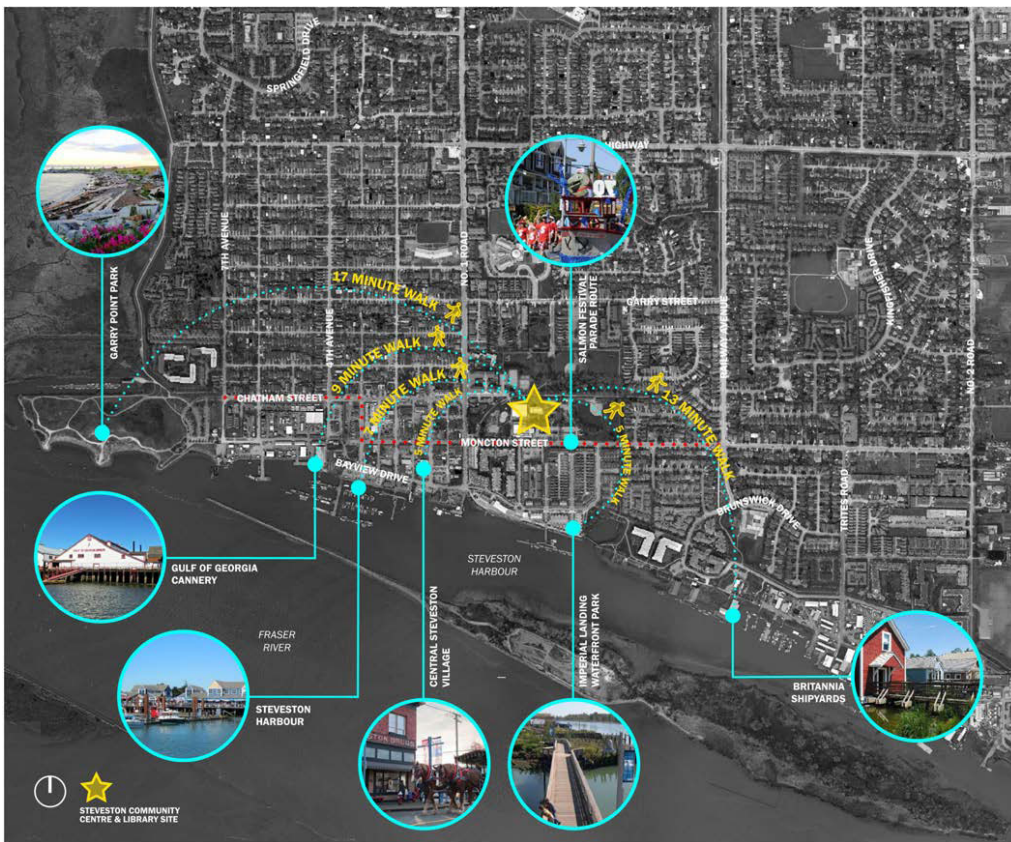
SPRINGFIELD DRIVE

HIGHWAY

GARRY POINT PARK

4TH AVENUE

7TH AVENUE

NO. 1 ROAD

SALMON FESTIVAL PARADE ROUTE

GARRY STREET

RAILWAY AVENUE

KINGFISHER DRIVE

NO. 2 ROAD

17 MINUTE WALK

9 MINUTE WALK

7 MINUTE WALK

5 MINUTE WALK

13 MINUTE WALK

5 MINUTE WALK

CHATHAM STREET

MONCTON STREET

BAYVIEW DRIVE

BRUNSWICK DRIVE

TRITES ROAD

GULF OF GEORGIA CANNERY

STEVESTON HARBOUR

FRASER RIVER

STEVESTON HARBOUR

CENTRAL STEVESTON VILLAGE

IMPERIAL LANDING WATERFRONT PARK

BRITANNIA SHIPYARDS

STEVESTON COMMUNITY CENTRE & LIBRARY SITE